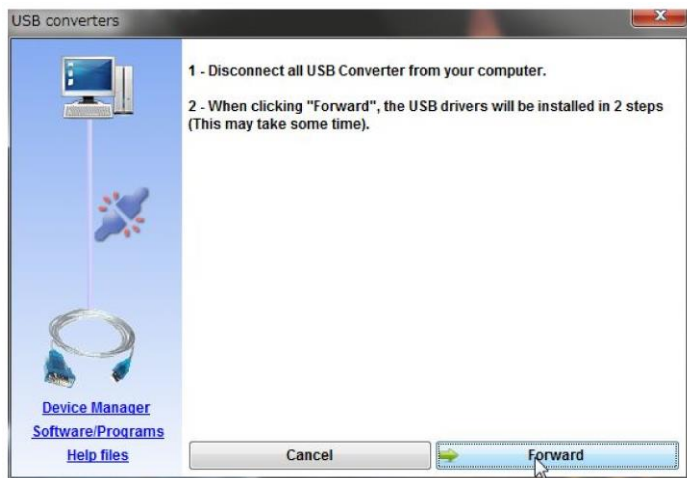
USB converters

1 - Disconnect all USB Converter from your computer.

2 - When clicking "Forward", the USB drivers will be installed in 2 steps (This may take some time).

Device Manager
Software/Programs
Help files

Cancel
Forward